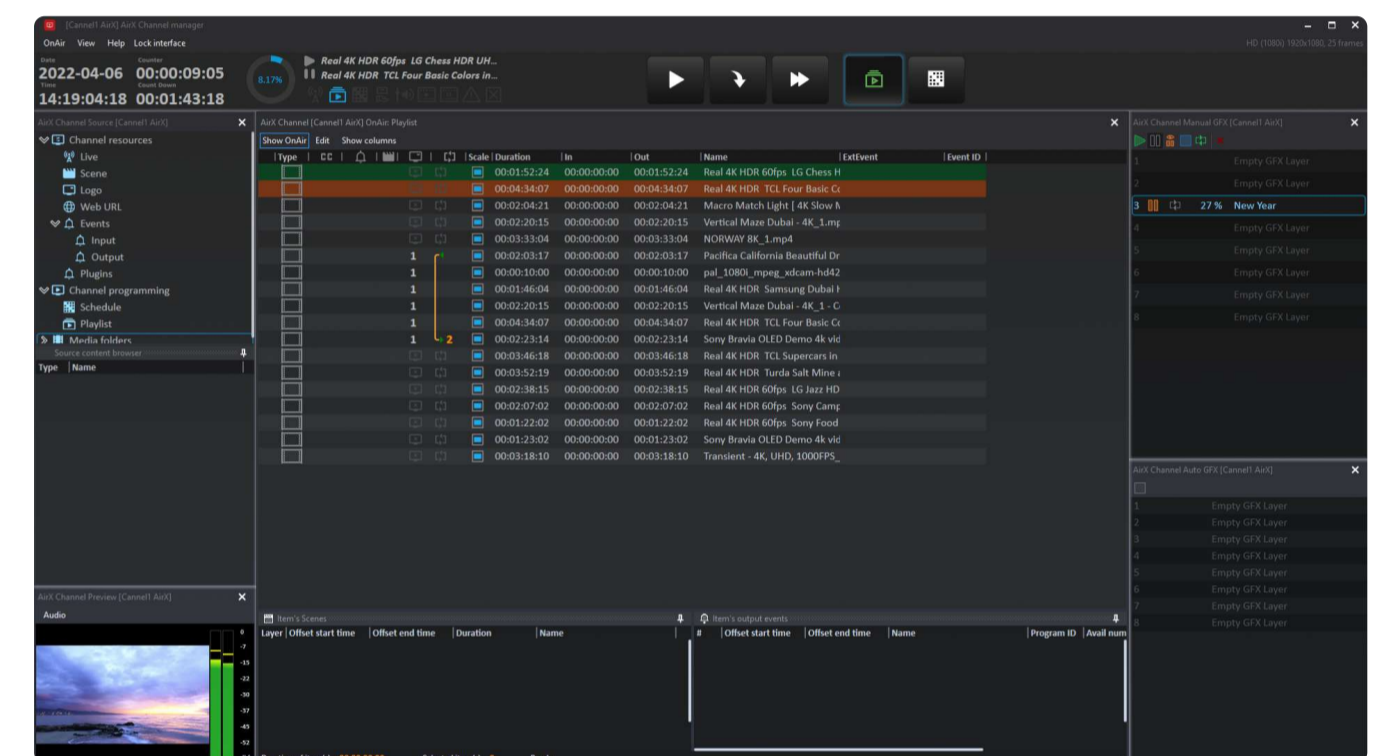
[Cannel1 AirX] AirX Channel manager

OnAir View Help Lock interface

Date
2022-04-06
Counter
00:00:09:05
Time
14:19:04:18
Count Down
00:01:43:18

8.17%

Real 4K HDR 60fps LG Chess HDR UH...
Real 4K HDR TCL Four Basic Colors in...

HD (1080i) 1920x1080, 25 frames

AirX Channel Source [Cannel1 AirX]

Channel resources
Live
Scene
Logo
Web URL
Events
Input
Output
Plugins
Channel programming
Schedule
Playlist
Media folders

Source content browser

| Type | Name |
|---|---|

AirX Channel [Cannel1 AirX] OnAir: Playlist

Show OnAir Edit Show columns

| Type | CC | | | | | Scale | Duration | In | Out | Name | ExtEvent | Event ID |
|---|---|---|---|---|---|---|---|---|---|---|---|---|
| | | | | | | | 00:01:52:24 | 00:00:00:00 | 00:01:52:24 | Real 4K HDR 60fps LG Chess H | | |
| | | | | | | | 00:04:34:07 | 00:00:00:00 | 00:04:34:07 | Real 4K HDR TCL Four Basic Co | | |
| | | | | | | | 00:02:04:21 | 00:00:00:00 | 00:02:04:21 | Macro Match Light [ 4K Slow M | | |
| | | | | | | | 00:02:20:15 | 00:00:00:00 | 00:02:20:15 | Vertical Maze Dubai - 4K_1.mp | | |
| | | | | | | | 00:03:33:04 | 00:00:00:00 | 00:03:33:04 | NORWAY 8K_1.mp4 | | |
| | | 1 | 1 | | | | 00:02:03:17 | 00:00:00:00 | 00:02:03:17 | Pacifica California Beautiful Dr | | |
| | | 1 | | | | | 00:00:10:00 | 00:00:00:00 | 00:00:10:00 | pal_1080i_mpeg_xdcam-hd42 | | |
| | | 1 | | | | | 00:01:46:04 | 00:00:00:00 | 00:01:46:04 | Real 4K HDR Samsung Dubai | | |
| | | 1 | | | | | 00:02:20:15 | 00:00:00:00 | 00:02:20:15 | Vertical Maze Dubai - 4K_1 - C | | |
| | | 1 | | | | | 00:04:34:07 | 00:00:00:00 | 00:04:34:07 | Real 4K HDR TCL Four Basic Co | | |
| | | 1 | 2 | | | | 00:02:23:14 | 00:00:00:00 | 00:02:23:14 | Sony Bravia OLED Demo 4k vid | | |
| | | | | | | | 00:03:46:18 | 00:00:00:00 | 00:03:46:18 | Real 4K HDR TCL Supercars in | | |
| | | | | | | | 00:03:52:19 | 00:00:00:00 | 00:03:52:19 | Real 4K HDR Turda Salt Mine | | |
| | | | | | | | 00:02:38:15 | 00:00:00:00 | 00:02:38:15 | Real 4K HDR 60fps LG Jazz HD | | |
| | | | | | | | 00:02:07:02 | 00:00:00:00 | 00:02:07:02 | Real 4K HDR 60fps Sony Camp | | |
| | | | | | | | 00:01:22:02 | 00:00:00:00 | 00:01:22:02 | Real 4K HDR 60fps Sony Food | | |
| | | | | | | | 00:01:23:02 | 00:00:00:00 | 00:01:23:02 | Sony Bravia OLED Demo 4k vid | | |
| | | | | | | | 00:03:18:10 | 00:00:00:00 | 00:03:18:10 | Transient - 4K, UHD, 1000FPS_ | | |

AirX Channel Manual GFX [Cannel1 AirX]
1 Empty GFX Layer
2 Empty GFX Layer
3 27 % New Year
4 Empty GFX Layer
5 Empty GFX Layer
6 Empty GFX Layer
7 Empty GFX Layer
8 Empty GFX Layer

AirX Channel Auto GFX [Cannel1 AirX]
1 Empty GFX Layer
2 Empty GFX Layer
3 Empty GFX Layer
4 Empty GFX Layer
5 Empty GFX Layer
6 Empty GFX Layer
7 Empty GFX Layer
8 Empty GFX Layer

AirX Channel Preview [Cannel1 AirX]
Audio
0 -7 -15 -22 -30 -37 -45 -52

Item's Scenes
| Layer | Offset start time | Offset end time | Duration | Name |
|---|---|---|---|---|

Item's output events
| # | Offset start time | Offset end time | Name | Program ID | Avail num |
|---|---|---|---|---|---|